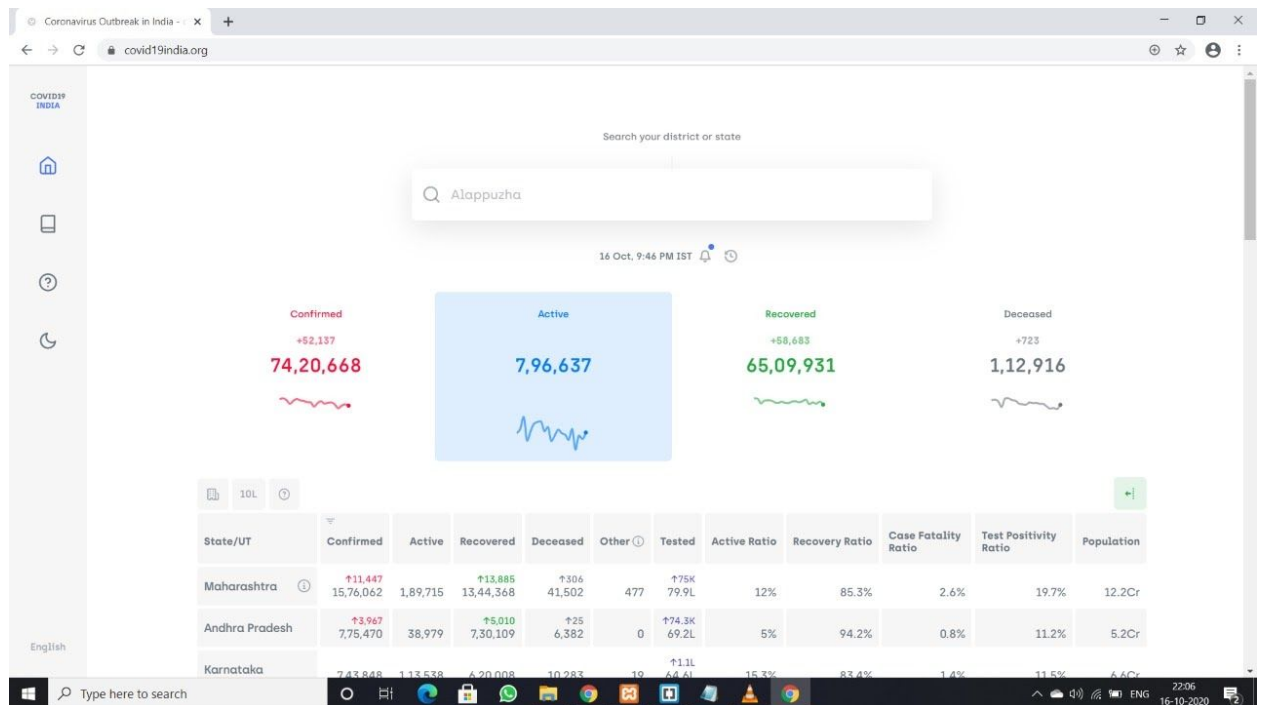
Coronavirus Outbreak in India - ×
+
covid19india.org

COVID19 INDIA

Search your district or state

Alappuzha

16 Oct, 9:46 PM IST

Confirmed
+52,137
74,20,668

Active
7,96,637

Recovered
+58,683
65,09,931

Deceased
+723
1,12,916

10L

| State/UT | Confirmed | Active | Recovered | Deceased | Other | Tested | Active Ratio | Recovery Ratio | Case Fatality Ratio | Test Positivity Ratio | Population |
|---|---|---|---|---|---|---|---|---|---|---|---|
| Maharashtra | ↑11,447 15,76,062 | 1,89,715 | ↑13,885 13,44,368 | ↑306 41,502 | 477 | ↑75K 79.9L | 12% | 85.3% | 2.6% | 19.7% | 12.2Cr |
| Andhra Pradesh | ↑3,967 7,75,470 | 38,979 | ↑5,010 7,30,109 | ↑25 6,382 | 0 | ↑74.3K 69.2L | 5% | 94.2% | 0.8% | 11.2% | 5.2Cr |
| Karnataka | 7,43,848 | 1,13,538 | 6,20,008 | 10,283 | 19 | ↑1.1L 64.6L | 15.3% | 83.4% | 1.4% | 11.5% | 6.6Cr |

English

Type here to search

ENG 22:06 16-10-2020